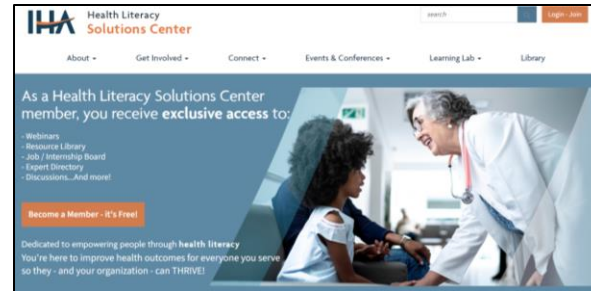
IHA Health Literacy Solutions Center

search

Login - Join

About ▾ Get Involved ▾ Connect ▾ Events & Conferences ▾ Learning Lab ▾ Library

As a Health Literacy Solutions Center member, you receive exclusive access to:

- Webinars
- Resource Library
- Job / Internship Board
- Expert Directory
- Discussions...And more!

Become a Member - It's Free!

Dedicated to empowering people through health literacy
You're here to improve health outcomes for everyone you serve so they - and your organization - can THRIVE!